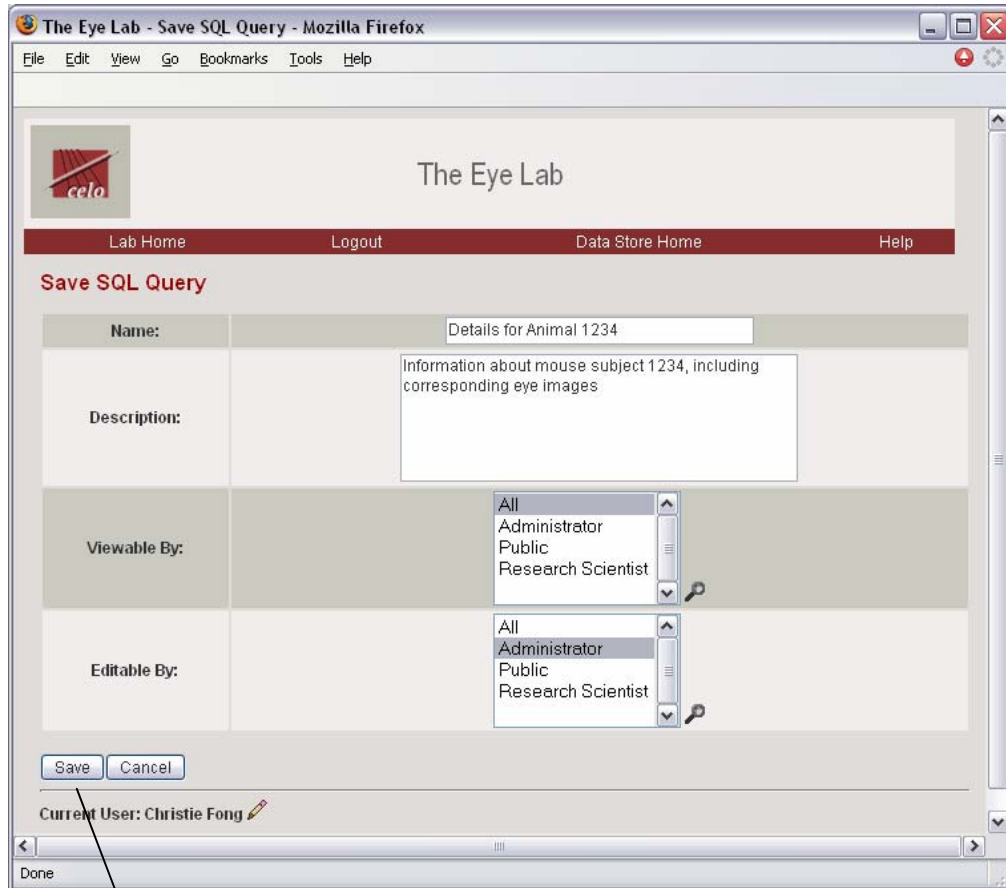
The Eye Lab - Save SQL Query - Mozilla Firefox

File Edit View Go Bookmarks Tools Help

celo

The Eye Lab

Lab Home Logout Data Store Home Help

Save SQL Query

| | |
|---|---|
| Name: | Details for Animal 1234 |
| Description: | Information about mouse subject 1234, including corresponding eye images |
| Viewable By: | All<br>Administrator<br>Public<br>Research Scientist |
| Editable By: | All<br>Administrator<br>Public<br>Research Scientist |

Save Cancel

Current User: Christie Fong

Done